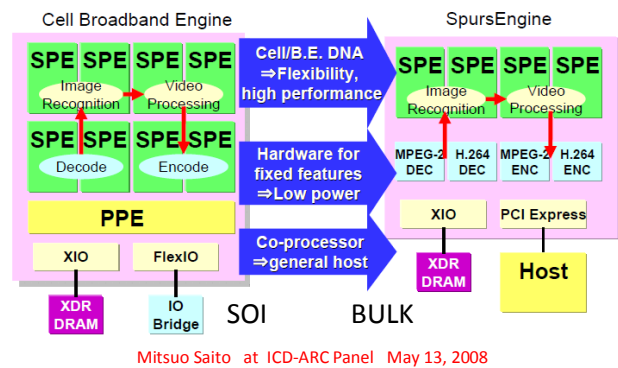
Cell Broadband Engine

SPE SPE SPE SPE

Image Recognition

Video Processing

SPE SPE SPE SPE

Decode

Encode

PPE

XIO

FlexIO

XDR DRAM

IO Bridge

SOI

Cell/B.E. DNA ⇒Flexibility, high performance

Hardware for fixed features ⇒Low power

Co-processor ⇒general host

BULK

SpursEngine

SPE SPE SPE SPE

Image Recognition

Video Processing

MPEG-2 DEC

H.264 DEC

MPEG-2 ENC

H.264 ENC

XIO

PCI Express

XDR DRAM

Host

Mitsuo Saito at ICD-ARC Panel May 13, 2008